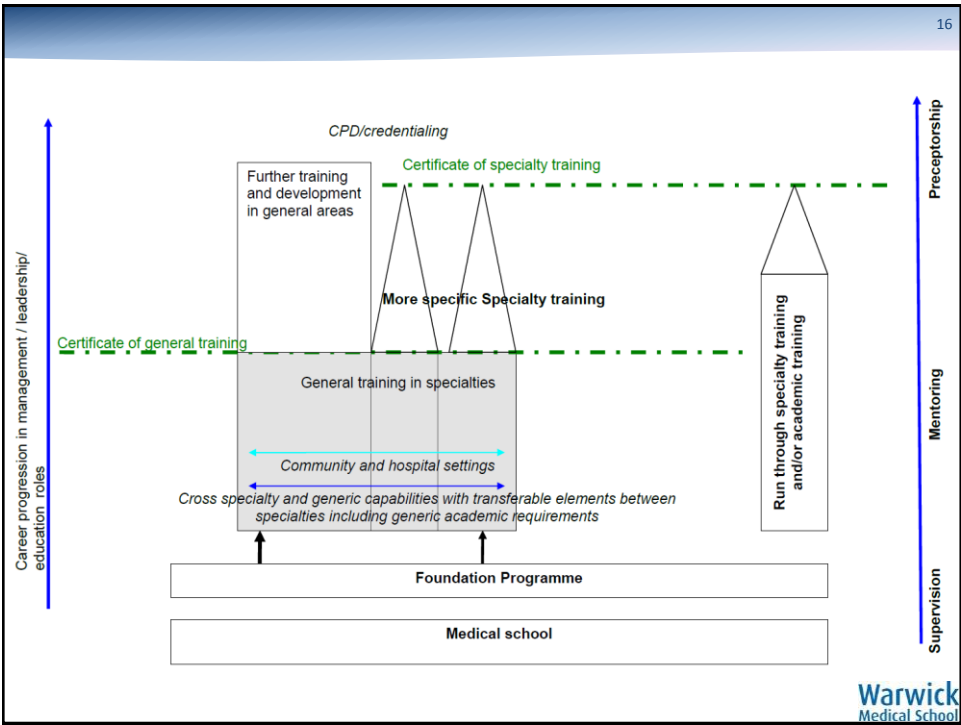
16

CPD/credentialing

Further training and development in general areas

Certificate of specialty training

More specific Specialty training

Certificate of general training

General training in specialties

Community and hospital settings

Cross specialty and generic capabilities with transferable elements between specialties including generic academic requirements

Run through specialty training and/or academic training

Foundation Programme

Medical school

Career progression in management / leadership/ education roles

Preceptorship

Mentoring

Supervision

Warwick Medical School